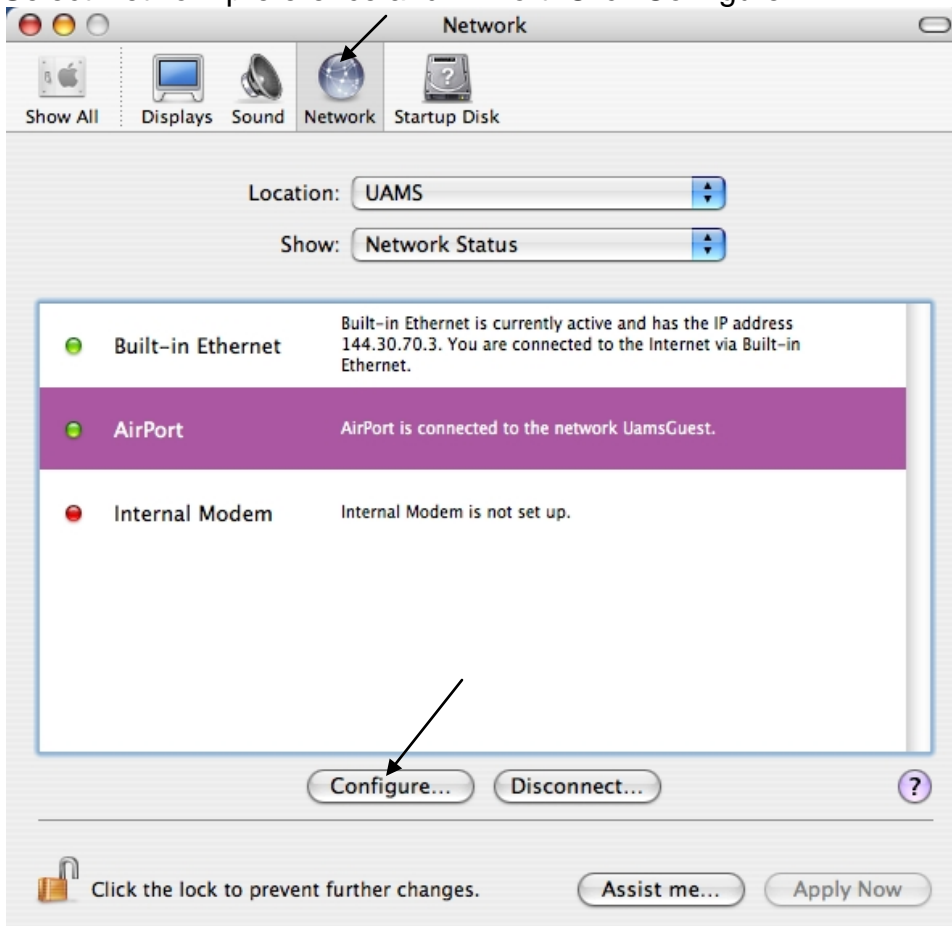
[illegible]

Network

Show All Displays Sound Network Startup Disk

Location: UAMS

Show: Network Status

| | |
|---|---|
| Built-in Ethernet | Built-in Ethernet is currently active and has the IP address 144.30.70.3. You are connected to the Internet via Built-in Ethernet. |
| AirPort | AirPort is connected to the network UamsGuest. |
| Internal Modem | Internal Modem is not set up. |

Configure... Disconnect... ?

Click the lock to prevent further changes. Assist me... Apply Now